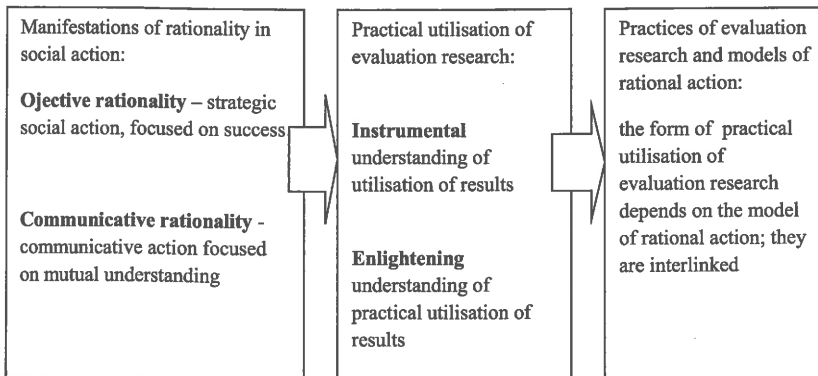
Manifestations of rationality in social action:

**Ojective rationality** – strategic social action, focused on success

**Communicative rationality** - communicative action focused on mutual understanding

Practical utilisation of evaluation research:

**Instrumental** understanding of utilisation of results

**Enlightening** understanding of practical utilisation of results

Practices of evaluation research and models of rational action:

the form of practical utilisation of evaluation research depends on the model of rational action; they are interlinked